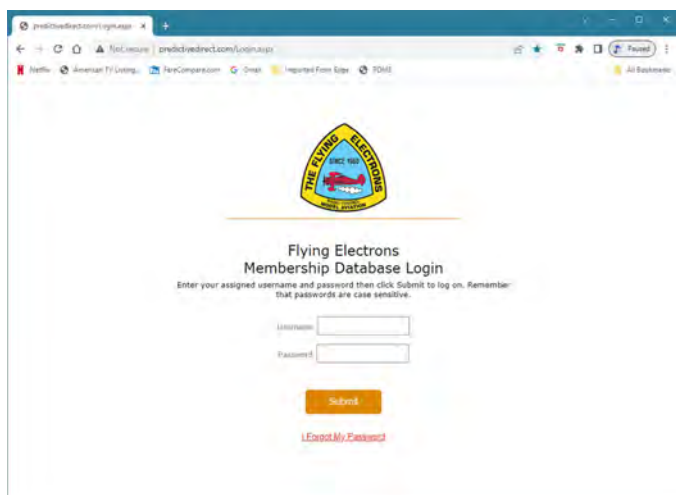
predictivedirect.com/Login.aspx ×
+
Not secure | predictivedirect.com/Login.aspx
Paused
Netflix American TV Listing... FareCompare.com Gmail Imported From Edge TOHS
All Bookmarks

THE FLYING ELECTRONS
SINCE 1983
MODEL AVIATION

Flying Electrons
Membership Database Login

Enter your assigned username and password then click Submit to log on. Remember that passwords are case sensitive.

Username:
Password:

Submit

I Forgot My Password